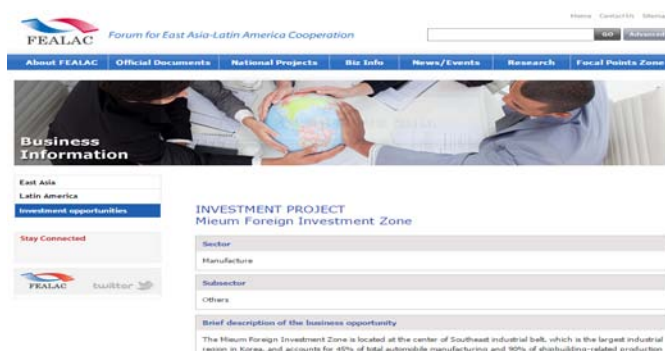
FEALAC Forum for East Asia-Latin America Cooperation

Home Contact Us Sitema

GO Advanced

About FEALAC Official Documents National Projects Biz Info News/Events Research Focal Points Zone

Business Information

East Asia
Latin America
Investment opportunities

Stay Connected

FEALAC twitter

INVESTMENT PROJECT
Mieum Foreign Investment Zone

Sector
Manufacture

Subsector
Others

Brief description of the business opportunity

The Mieum Foreign Investment Zone is located at the center of Southeast industrial belt, which is the largest industrial region in Korea, and accounts for 45% of total automobile manufacturing and 90% of shipbuilding-related productio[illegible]